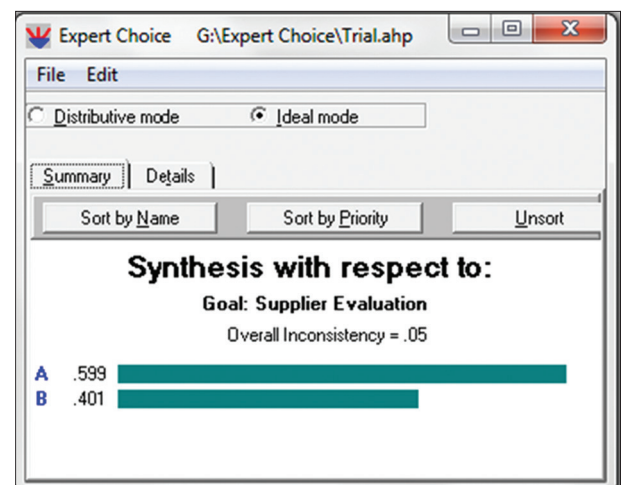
Expert Choice G:\Expert Choice\Trial.ahp

File Edit

Distributive mode Ideal mode

Summary Details

Sort by Name Sort by Priority Unsort

Synthesis with respect to:

Goal: Supplier Evaluation

Overall Inconsistency = .05

A .599
B .401